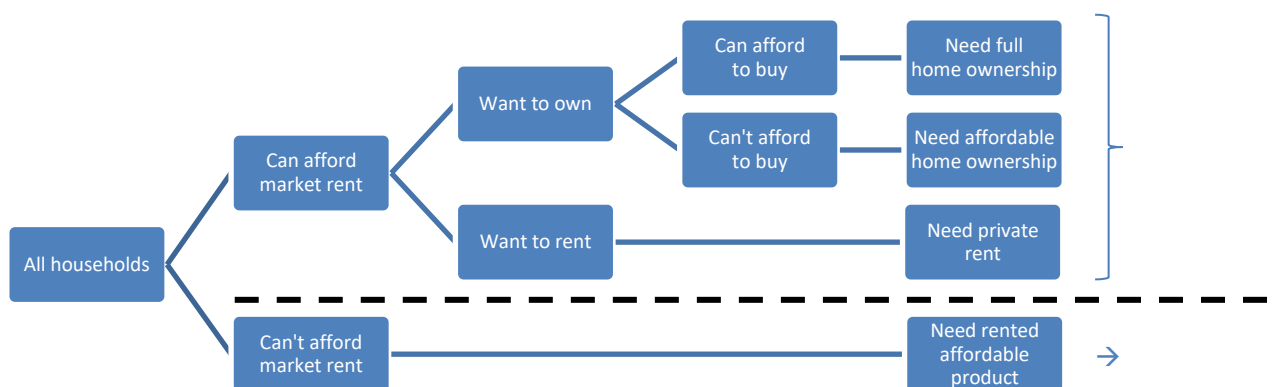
All households

Can afford market rent

Can't afford market rent

Want to own

Want to rent

Can afford to buy

Can't afford to buy

Need full home ownership

Need affordable home ownership

Need private rent

Need rented affordable product